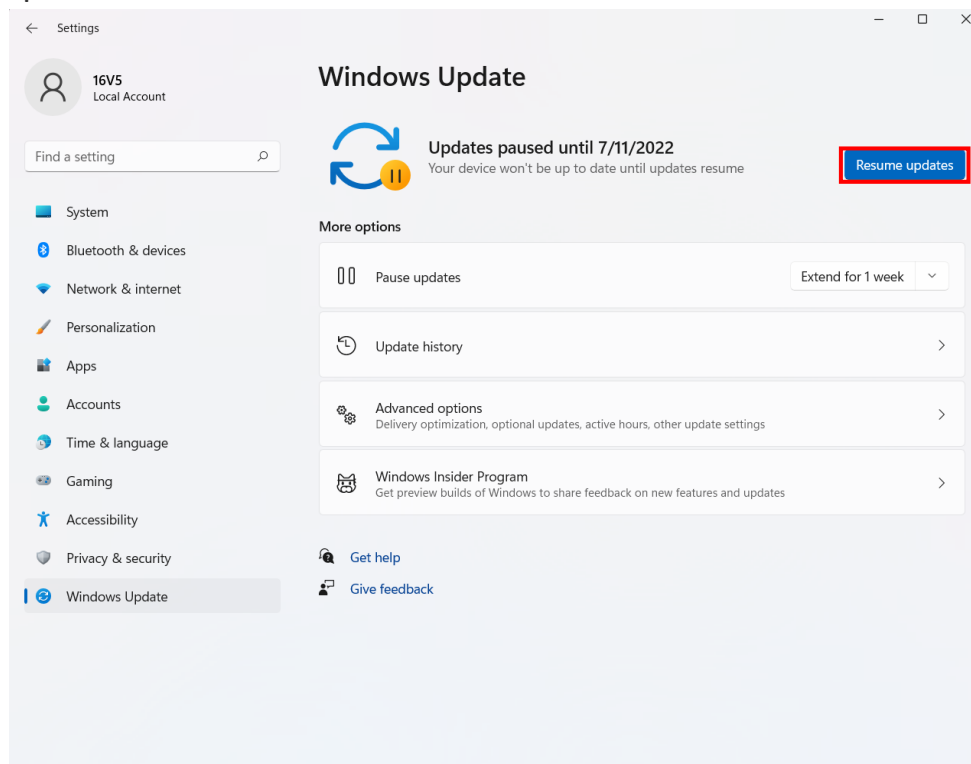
Settings

16V5
Local Account

Find a setting

System
Bluetooth & devices
Network & internet
Personalization
Apps
Accounts
Time & language
Gaming
Accessibility
Privacy & security
Windows Update

Windows Update

Updates paused until 7/11/2022
Your device won't be up to date until updates resume

Resume updates

More options

Pause updates
Extend for 1 week

Update history

Advanced options
Delivery optimization, optional updates, active hours, other update settings

Windows Insider Program
Get preview builds of Windows to share feedback on new features and updates

Get help
Give feedback